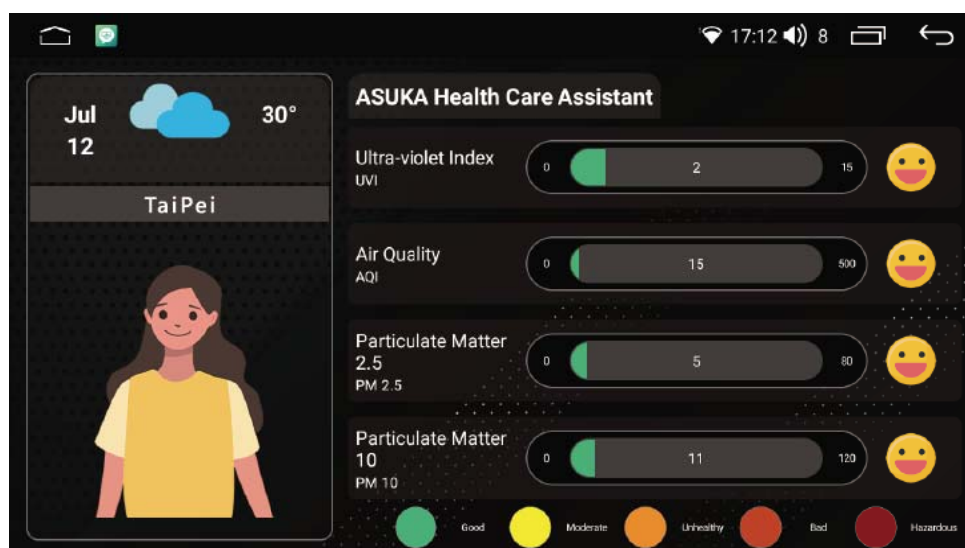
17:12 8

Jul 12 30°

TaiPei

ASUKA Health Care Assistant

Ultra-violet Index
UVI
0 2 15

Air Quality
AQI
0 15 500

Particulate Matter 2.5
PM 2.5
0 5 80

Particulate Matter 10
PM 10
0 11 120

Good Moderate Unhealthy Bad Hazardous